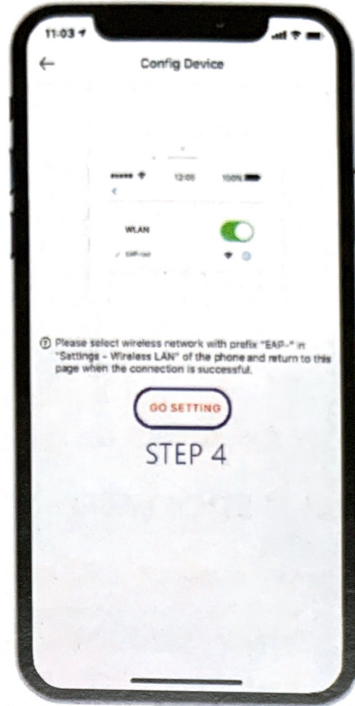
11:03

Config Device

12:00 100%

WLAN

EAP-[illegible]

② Please select wireless network with prefix "EAP-" in "Settings - Wireless LAN" of the phone and return to this page when the connection is successful.

GO SETTING

STEP 4